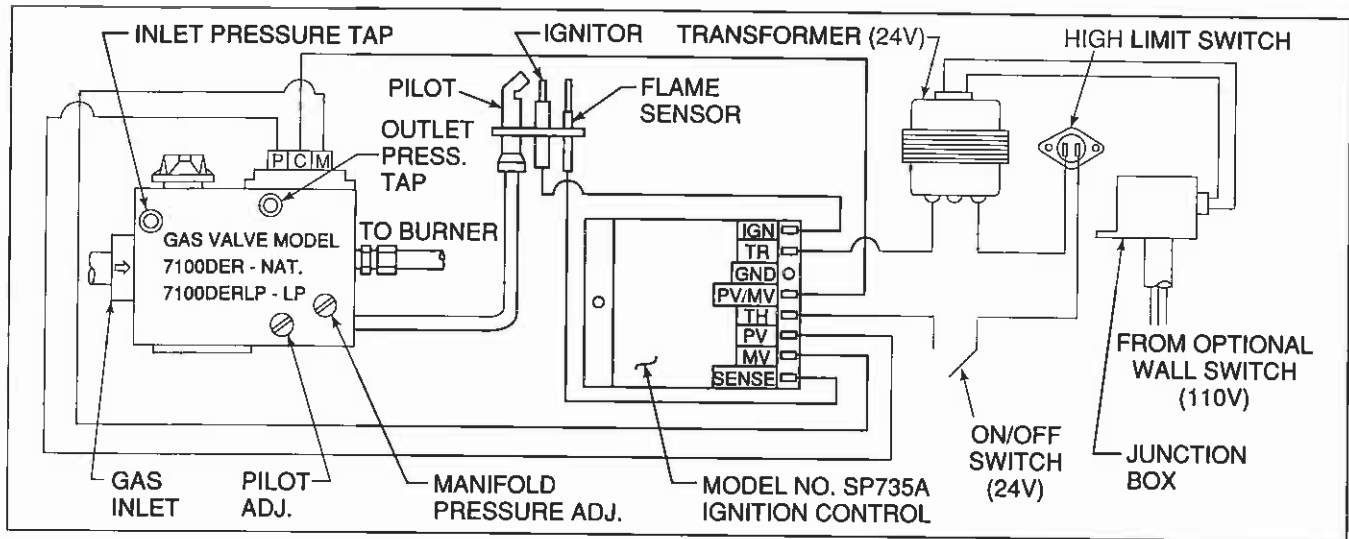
INLET PRESSURE TAP
IGNITOR
TRANSFORMER (24V)
HIGH LIMIT SWITCH
PILOT
FLAME SENSOR
OUTLET PRESS. TAP
P C M
GAS VALVE MODEL 7100DER - NAT. 7100DERLP - LP
TO BURNER
IGN
TR
GND
PV/MV
TH
PV
MV
SENSE
FROM OPTIONAL WALL SWITCH (110V)
ON/OFF SWITCH (24V)
JUNCTION BOX
GAS INLET
PILOT ADJ.
MANIFOLD PRESSURE ADJ.
MODEL NO. SP735A IGNITION CONTROL